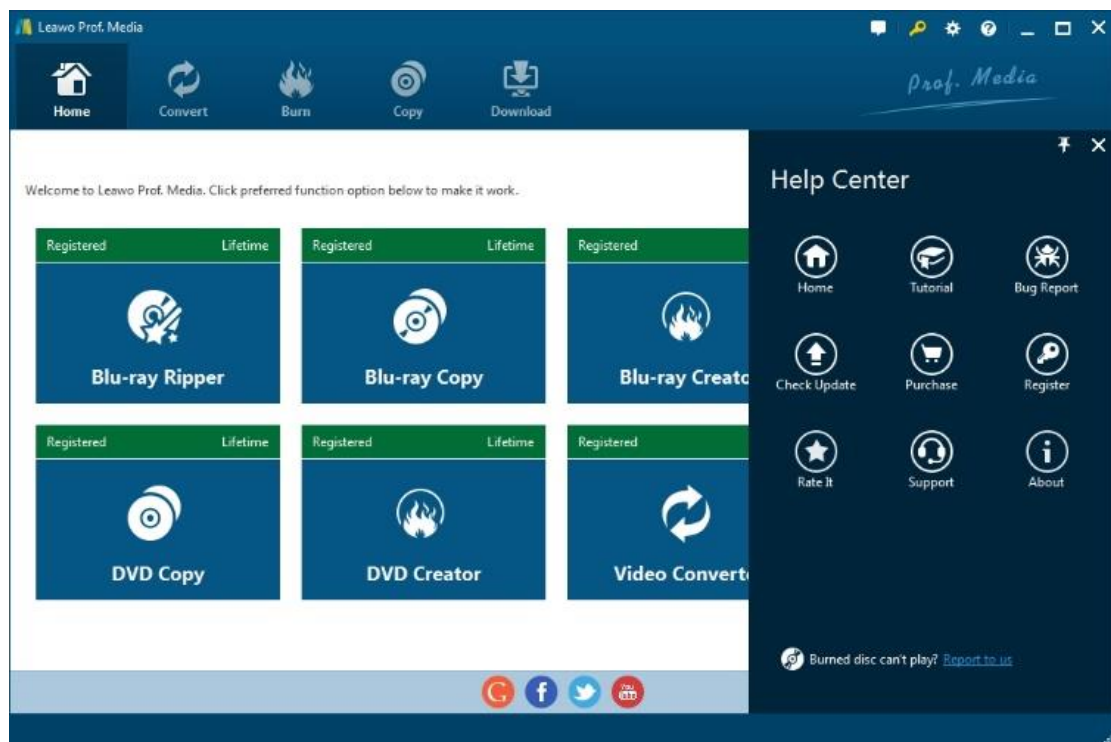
Leawo Prof. Media

Home
Convert
Burn
Copy
Download

Prof. Media

Welcome to Leawo Prof. Media. Click preferred function option below to make it work.

Registered Lifetime
Blu-ray Ripper

Registered Lifetime
Blu-ray Copy

Registered
Blu-ray Creato

Registered Lifetime
DVD Copy

Registered Lifetime
DVD Creator

Registered
Video Convert

Help Center

Home
Tutorial
Bug Report
Check Update
Purchase
Register
Rate It
Support
About

Burned disc can't play? Report to us

You Tube